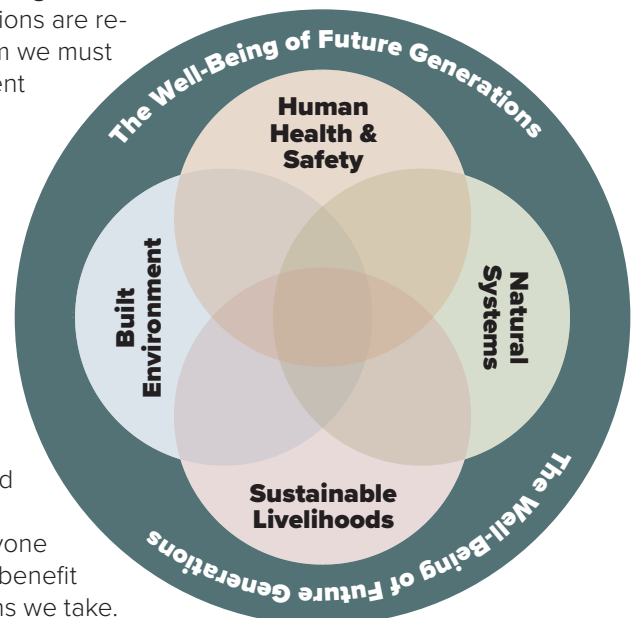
ions are re-
n we must
ent

d

yone
benefit
ns we take.

The Well-Being of Future Generations

Human Health & Safety

Built Environment

Natural Systems

Sustainable Livelihoods

The Well-Being of Future Generations